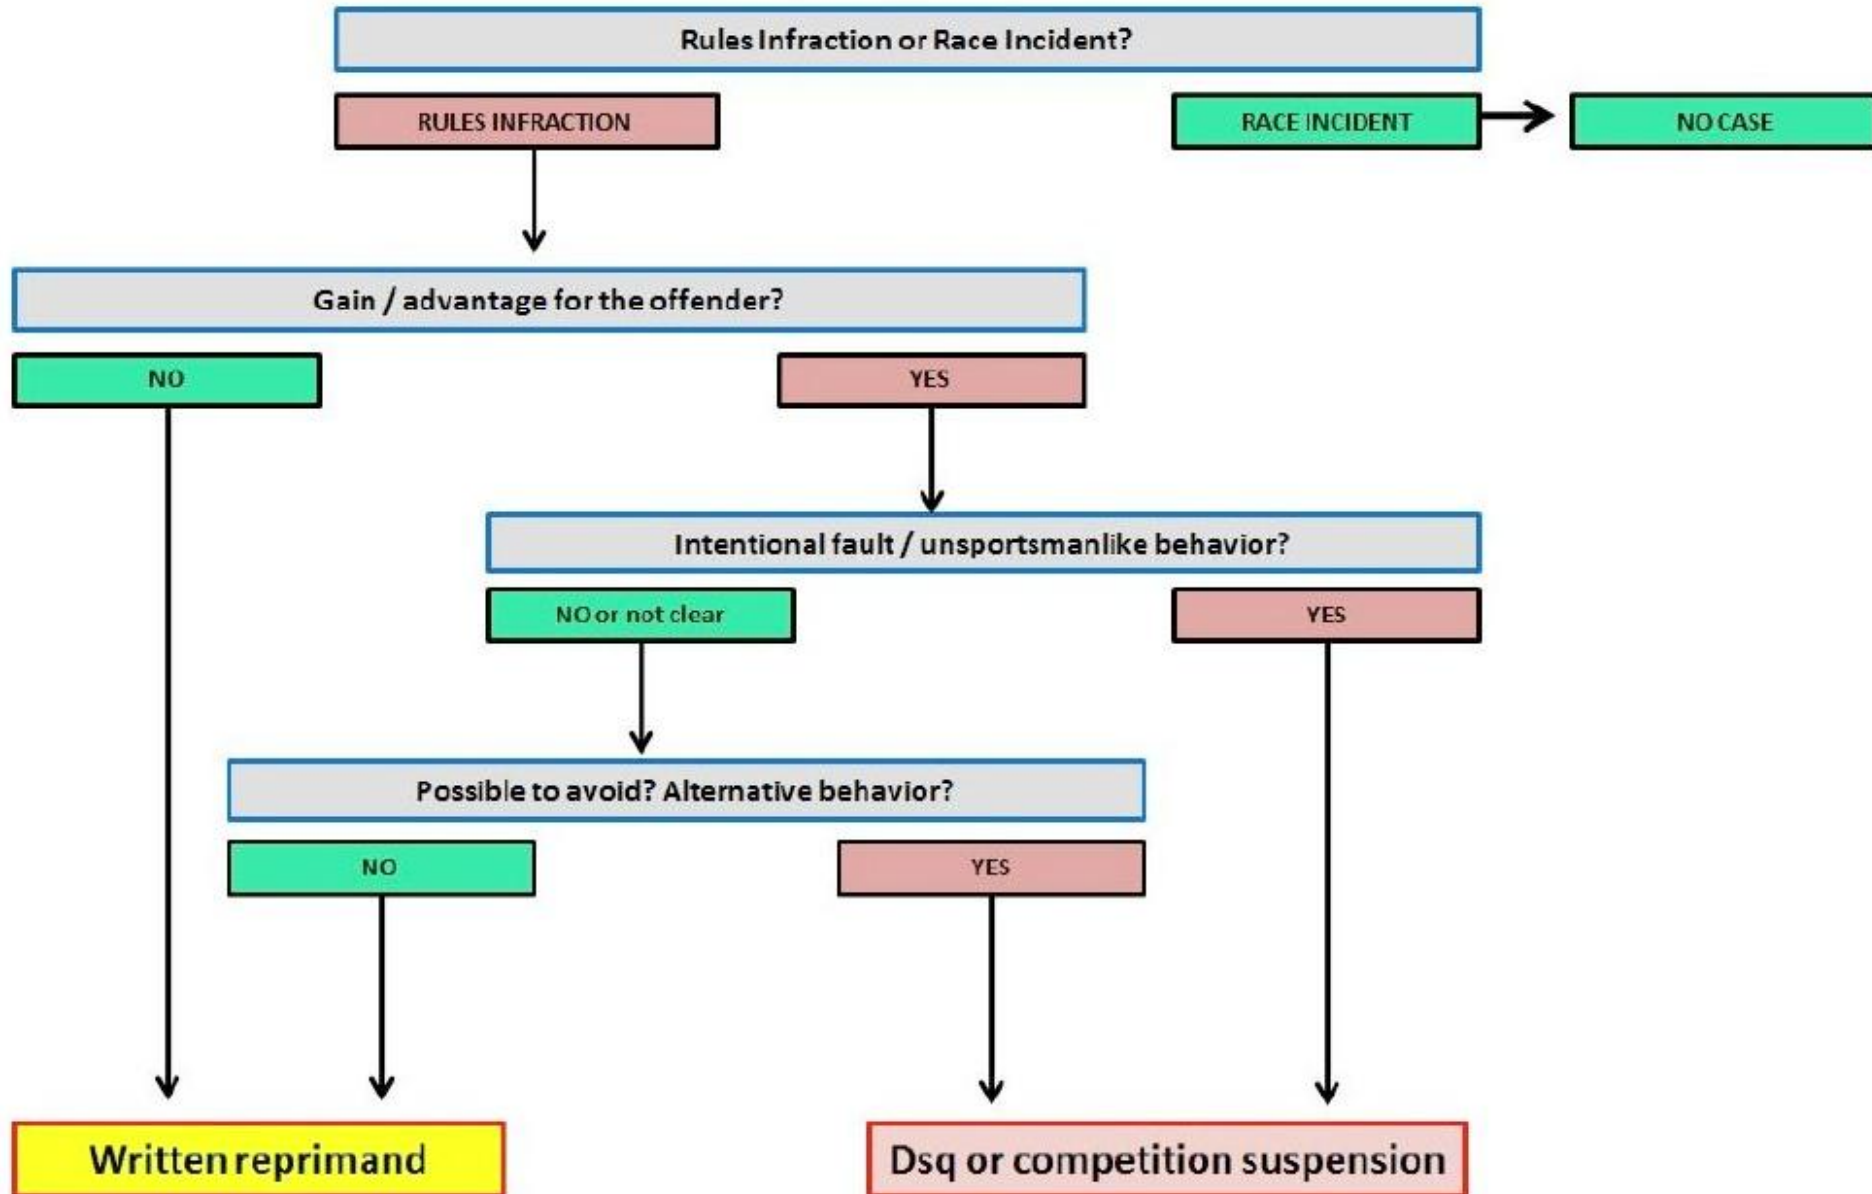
Rules Infraction or Race Incident?

RULES INFRACTION

RACE INCIDENT

NO CASE

Gain / advantage for the offender?

NO

YES

Intentional fault / unsportsmanlike behavior?

NO or not clear

YES

Possible to avoid? Alternative behavior?

NO

YES

Written reprimand

Dsq or competition suspension